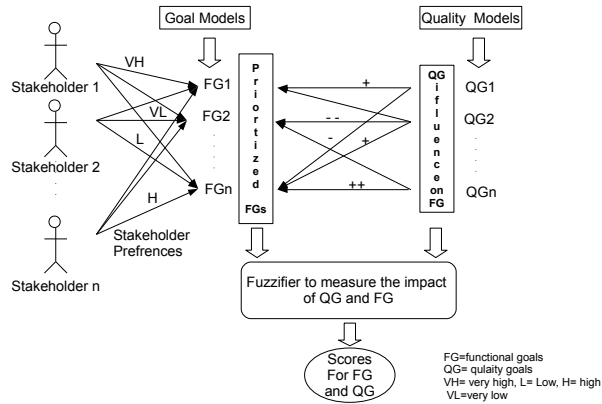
Goal Models

Quality Models

Stakeholder 1

Stakeholder 2

Stakeholder n

VH

VL

L

H

Stakeholder Prefrences

FG1

FG2

FGn

Priortized

FGs

+

- -

-

+

++

QG influence on FG

QG1

QG2

QGn

Fuzzifier to measure the impact of QG and FG

Scores For FG and QG

FG=functional goals
QG= qulaity goals
VH= very high, L= Low, H= high
VL=very low